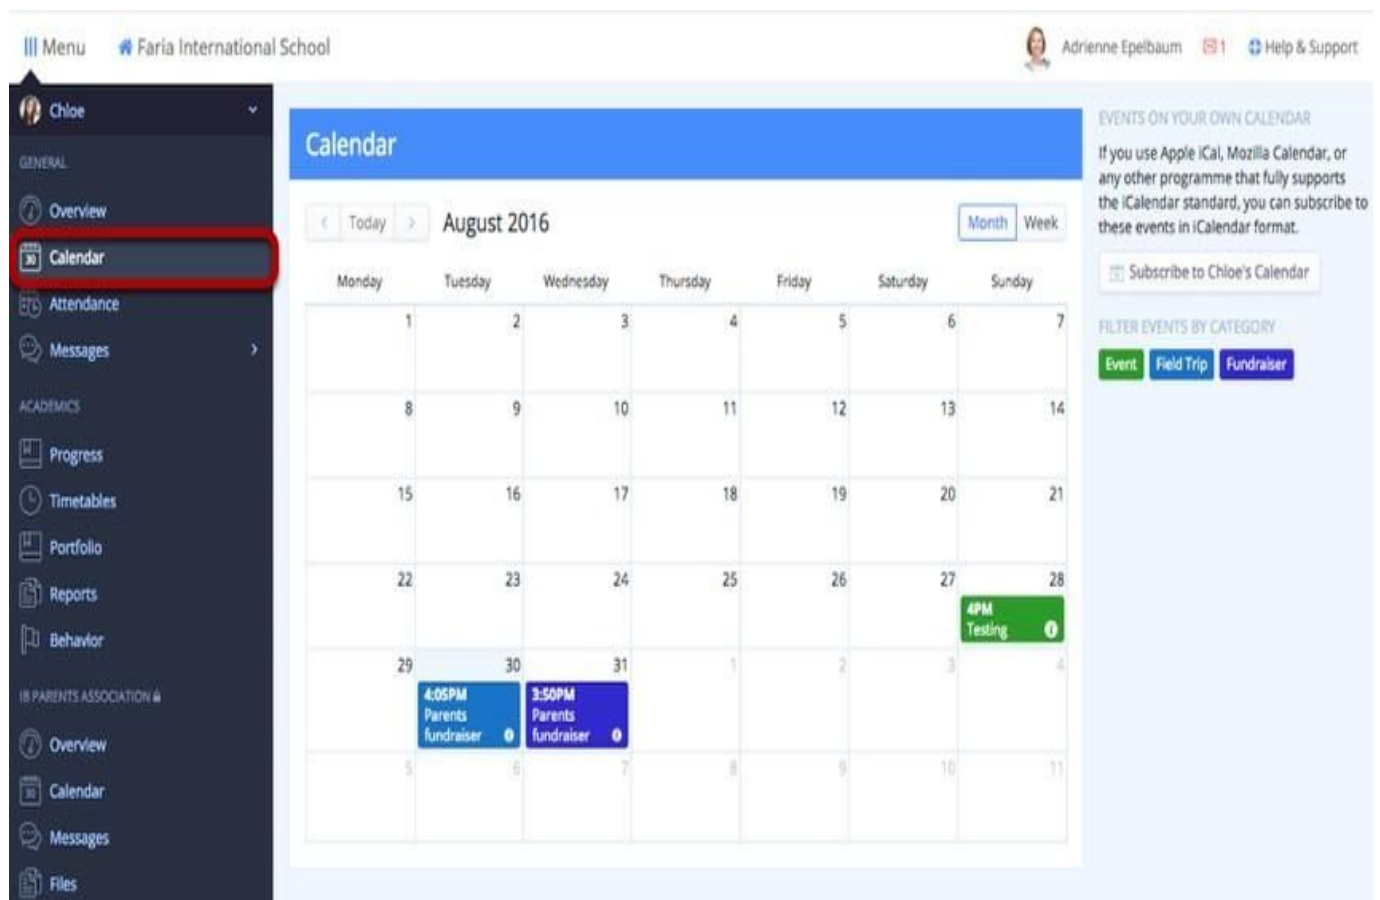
Menu Faria International School

Adrienne Epelbaum 1 Help & Support

Chloe

GENERAL

Overview

Calendar

Attendance

Messages

ACADEMICS

Progress

Timetables

Portfolio

Reports

Behavior

IB PARENTS ASSOCIATION

Overview

Calendar

Messages

Files

Calendar

Today August 2016 Month Week

| Monday | Tuesday | Wednesday | Thursday | Friday | Saturday | Sunday |
|---|---|---|---|---|---|---|
| 1 | 2 | 3 | 4 | 5 | 6 | 7 |
| 8 | 9 | 10 | 11 | 12 | 13 | 14 |
| 15 | 16 | 17 | 18 | 19 | 20 | 21 |
| 22 | 23 | 24 | 25 | 26 | 27 | 28 4PM Testing |
| 29 | 30 4:05PM Parents fundraiser | 31 3:50PM Parents fundraiser | 1 | 2 | 3 | 4 |
| 5 | 6 | 7 | 8 | 9 | 10 | 11 |

EVENTS ON YOUR OWN CALENDAR

If you use Apple iCal, Mozilla Calendar, or any other programme that fully supports the iCalendar standard, you can subscribe to these events in iCalendar format.

Subscribe to Chloe's Calendar

FILTER EVENTS BY CATEGORY

Event Field Trip Fundraiser